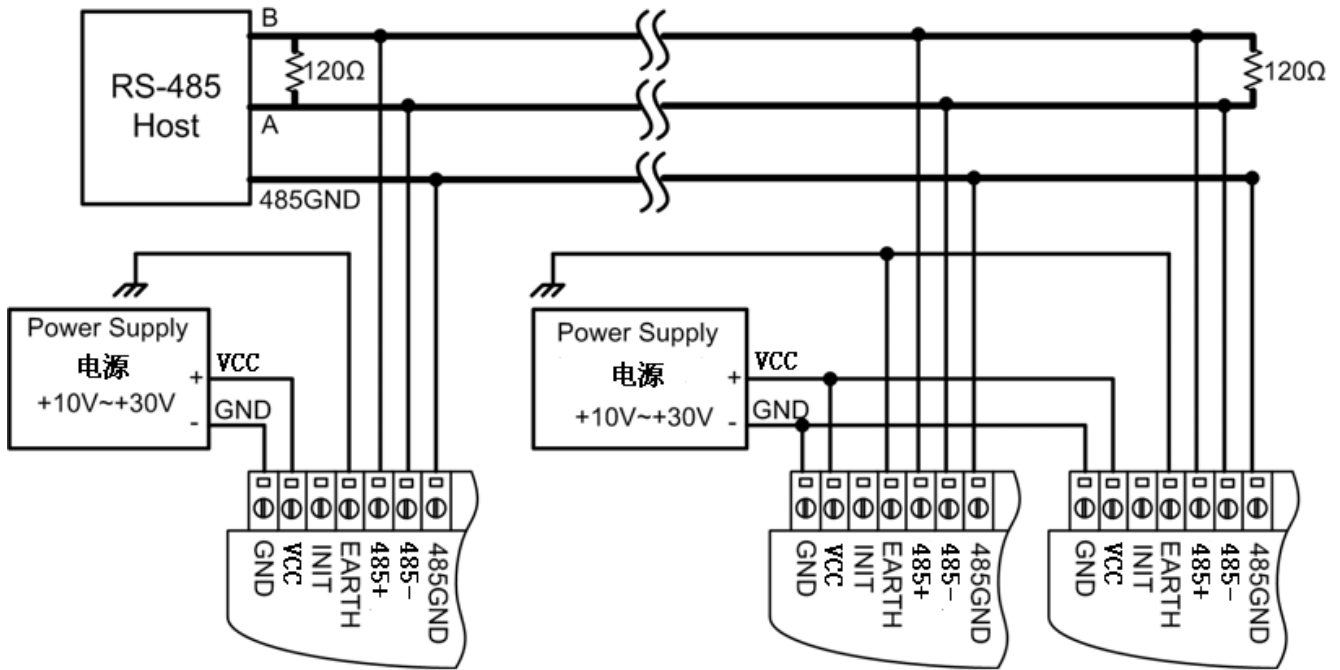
RS-485 Host

B

120Ω

A

485GND

120Ω

Power Supply
电源
+10V~+30V

+
-

VCC
GND

GND VCC INIT EARTH 485+ 485− 485GND

Power Supply
电源
+10V~+30V

+
-

VCC
GND

GND VCC INIT EARTH 485+ 485− 485GND

GND VCC INIT EARTH 485+ 485− 485GND